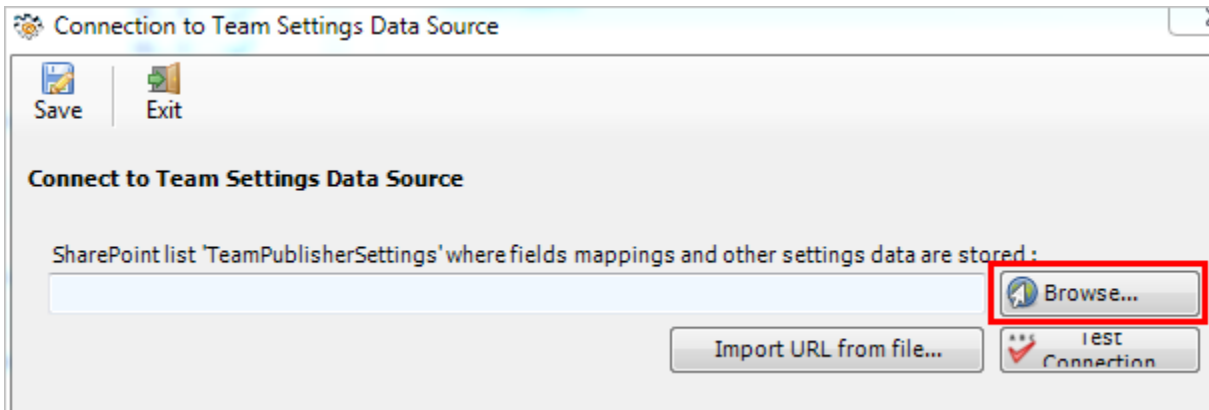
Connection to Team Settings Data Source

Save Exit

Connect to Team Settings Data Source

SharePoint list 'TeamPublisherSettings' where fields mappings and other settings data are stored :

Browse...

Import URL from file...

Test Connection